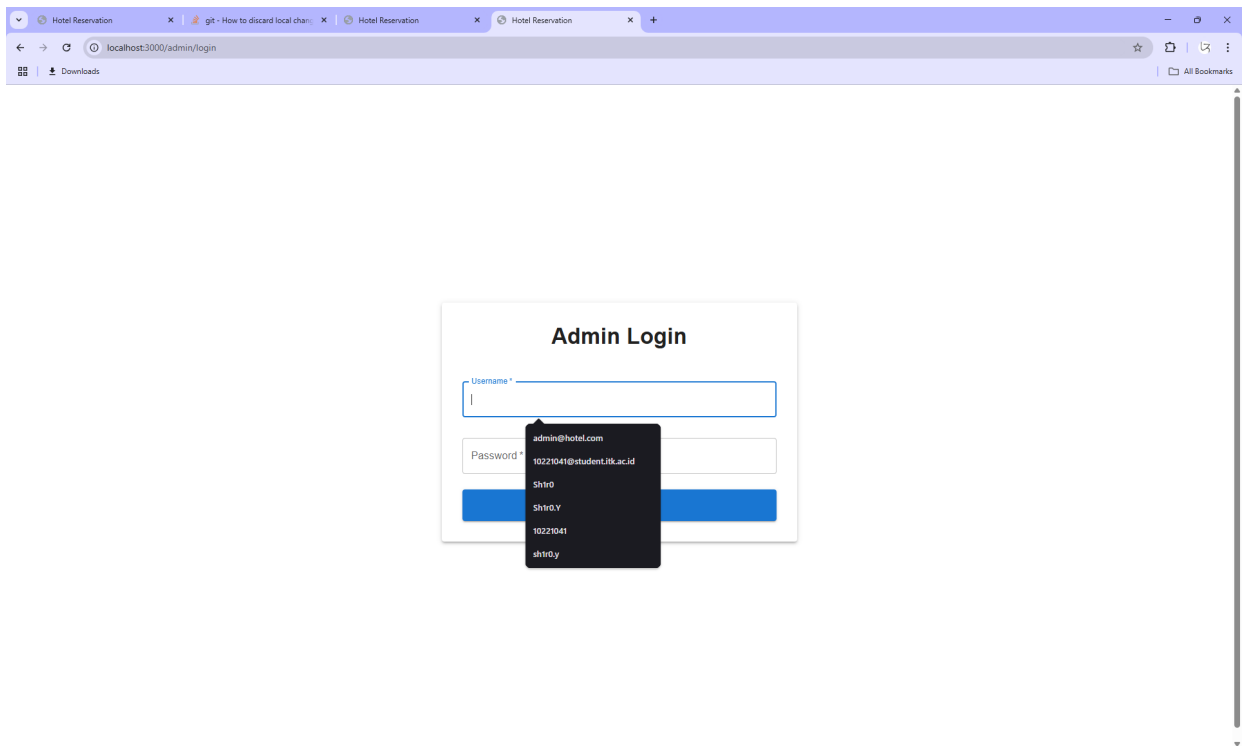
Hotel Reservation
git - How to discard local chan
Hotel Reservation
Hotel Reservation
localhost:3000/admin/login
Downloads
All Bookmarks

Admin Login

Username *
admin@hotel.com
10221041@student.itk.ac.id
Sh1r0
Sh1r0.Y
10221041
sh1r0.y
Password *